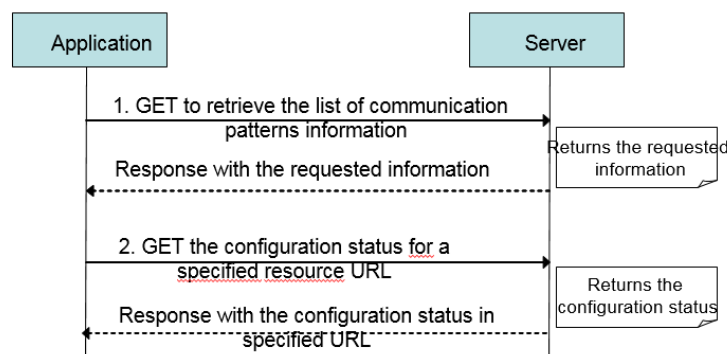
Application

Server

1. GET to retrieve the list of communication patterns information

Returns the requested information

Response with the requested information

2. GET the configuration status for a specified resource URL

Returns the configuration status

Response with the configuration status in specified URL